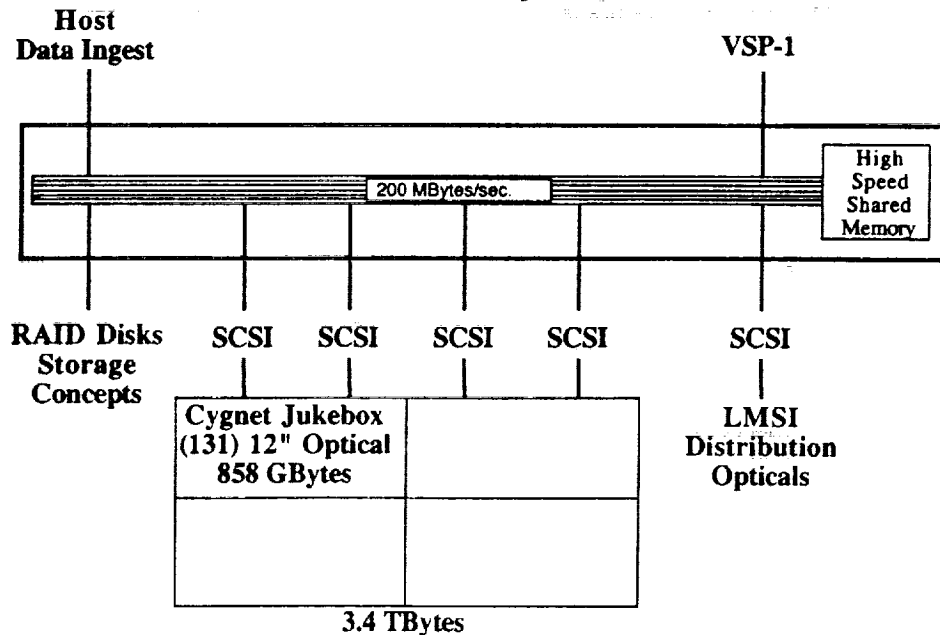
Host
Data Ingest

VSP-1

200 MBytes/sec.

High Speed Shared Memory

RAID Disks
Storage
Concepts

SCSI SCSI SCSI SCSI SCSI

Cygnet Jukebox
(131) 12" Optical
858 GBytes

LMSI
Distribution
Opticals

3.4 TBytes